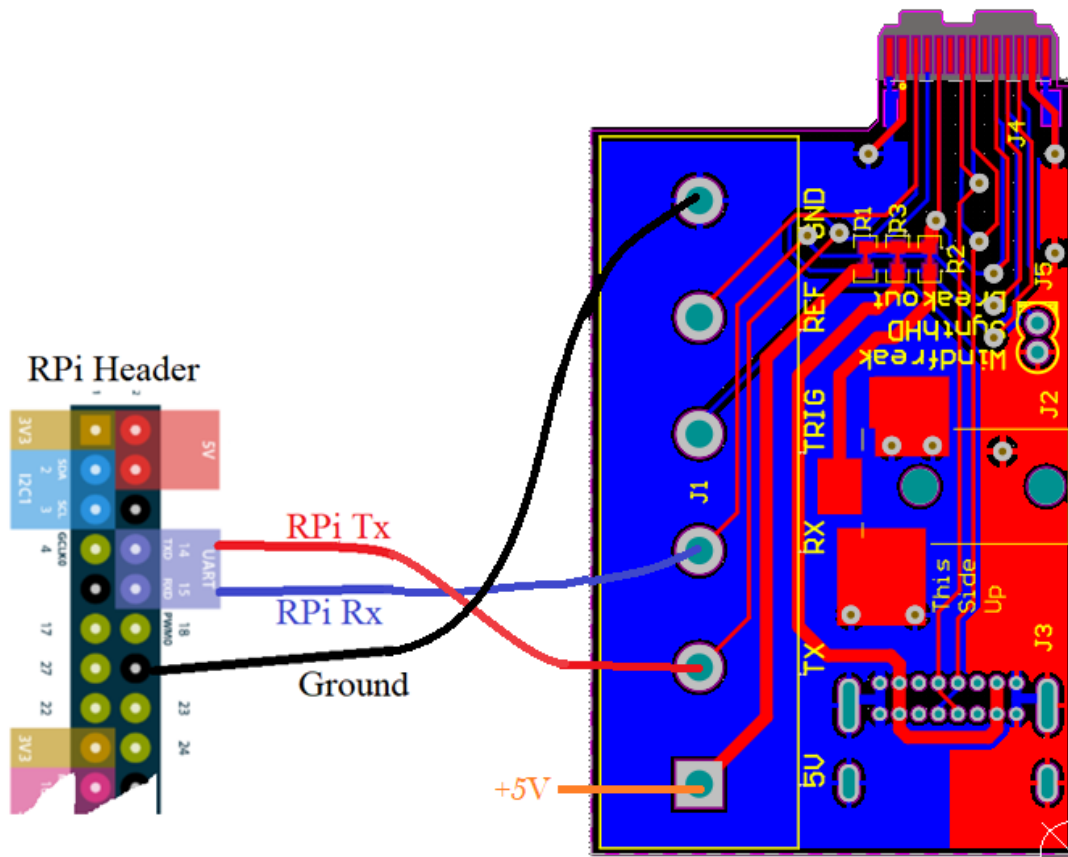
RPi Header

1 2
3V3 5V
SDA 2
I2C1
SCL 3
4 GCLK0
TXD 14
UART
RXD 15
17 18 PWM0
27
22 23
3V3 24

RPi Tx
RPi Rx
Ground
+5V

GND
REF
TRIG
RX
TX
5V
J1
R1
R3
R2
J4
J5
J2
J3
Breakout
SynthHD
Windfreak
This Side Up